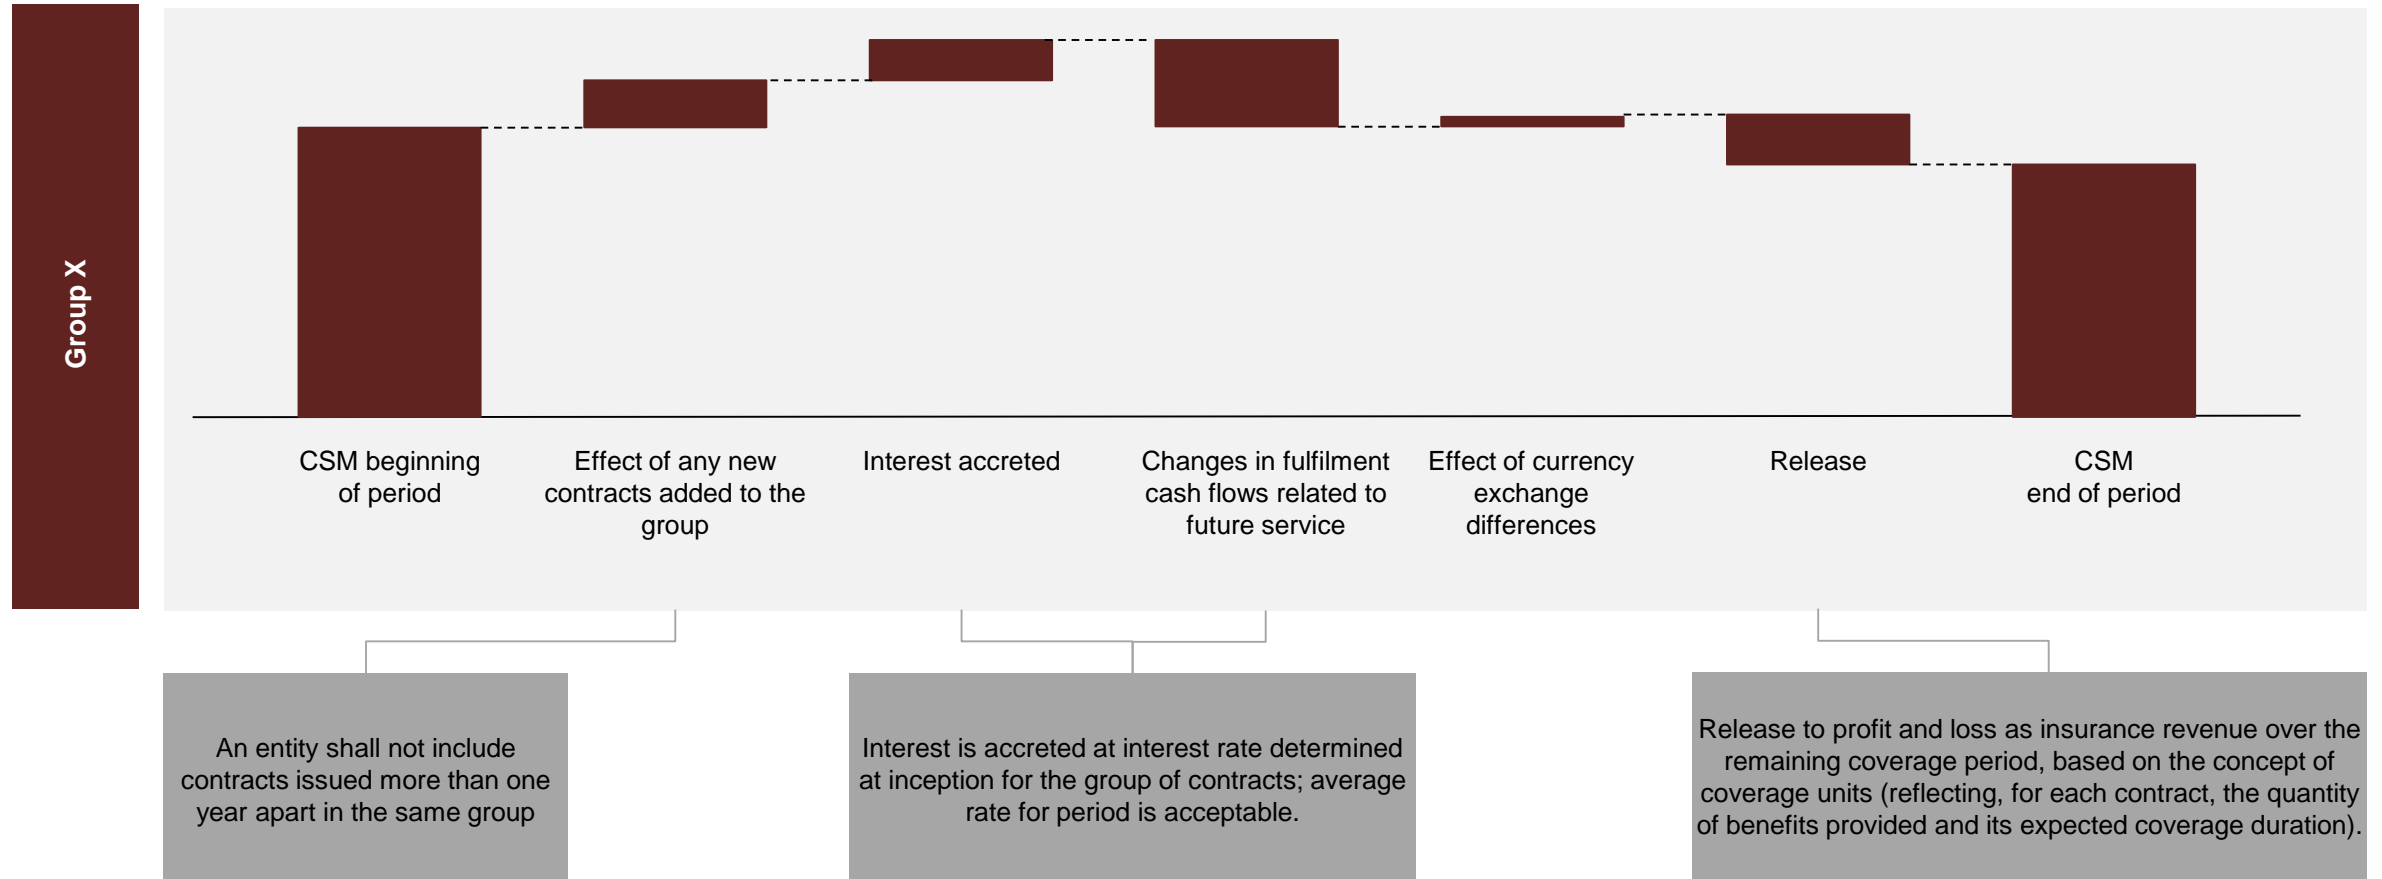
Group X

CSM beginning of period

Effect of any new contracts added to the group

Interest accreted

Changes in fulfilment cash flows related to future service

Effect of currency exchange differences

Release

CSM end of period

An entity shall not include contracts issued more than one year apart in the same group

Interest is accreted at interest rate determined at inception for the group of contracts; average rate for period is acceptable.

Release to profit and loss as insurance revenue over the remaining coverage period, based on the concept of coverage units (reflecting, for each contract, the quantity of benefits provided and its expected coverage duration).